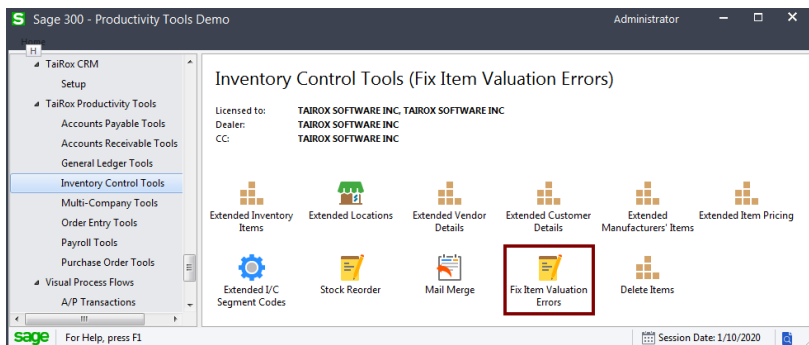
S Sage 300 - Productivity Tools Demo

Administrator

Home
H

TaiRox CRM
Setup
TaiRox Productivity Tools
Accounts Payable Tools
Accounts Receivable Tools
General Ledger Tools
Inventory Control Tools
Multi-Company Tools
Order Entry Tools
Payroll Tools
Purchase Order Tools
Visual Process Flows
A/P Transactions

Inventory Control Tools (Fix Item Valuation Errors)

Licensed to: TAIROX SOFTWARE INC, TAIROX SOFTWARE INC
Dealer: TAIROX SOFTWARE INC
CC: TAIROX SOFTWARE INC

Extended Inventory Items
Extended Locations
Extended Vendor Details
Extended Customer Details
Extended Manufacturers' Items
Extended Item Pricing
Extended I/C Segment Codes
Stock Reorder
Mail Merge
Fix Item Valuation Errors
Delete Items

sage For Help, press F1
Session Date: 1/10/2020